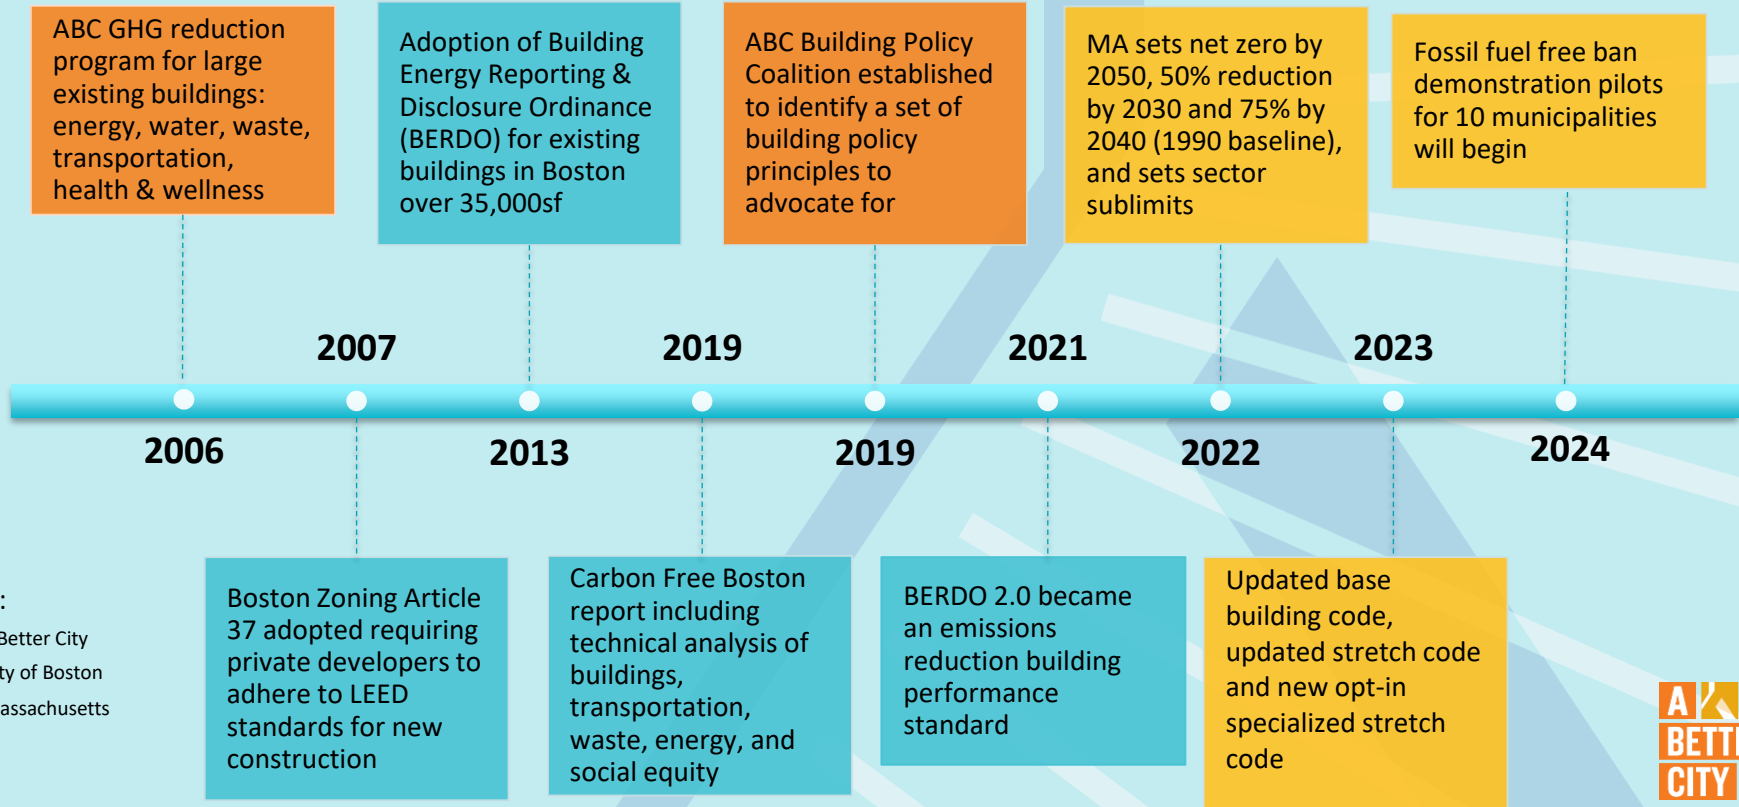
ABC GHG reduction program for large existing buildings: energy, water, waste, transportation, health & wellness

Adoption of Building Energy Reporting & Disclosure Ordinance (BERDO) for existing buildings in Boston over 35,000sf

ABC Building Policy Coalition established to identify a set of building policy principles to advocate for

MA sets net zero by 2050, 50% reduction by 2030 and 75% by 2040 (1990 baseline), and sets sector sublimits

Fossil fuel free ban demonstration pilots for 10 municipalities will begin

2007

2019

2021

2023

2006

2013

2019

2022

2024

:

Better City

ty of Boston

assachusetts

Boston Zoning Article 37 adopted requiring private developers to adhere to LEED standards for new construction

Carbon Free Boston report including technical analysis of buildings, transportation, waste, energy, and social equity

BERDO 2.0 became an emissions reduction building performance standard

Updated base building code, updated stretch code and new opt-in specialized stretch code

A BETT CITY